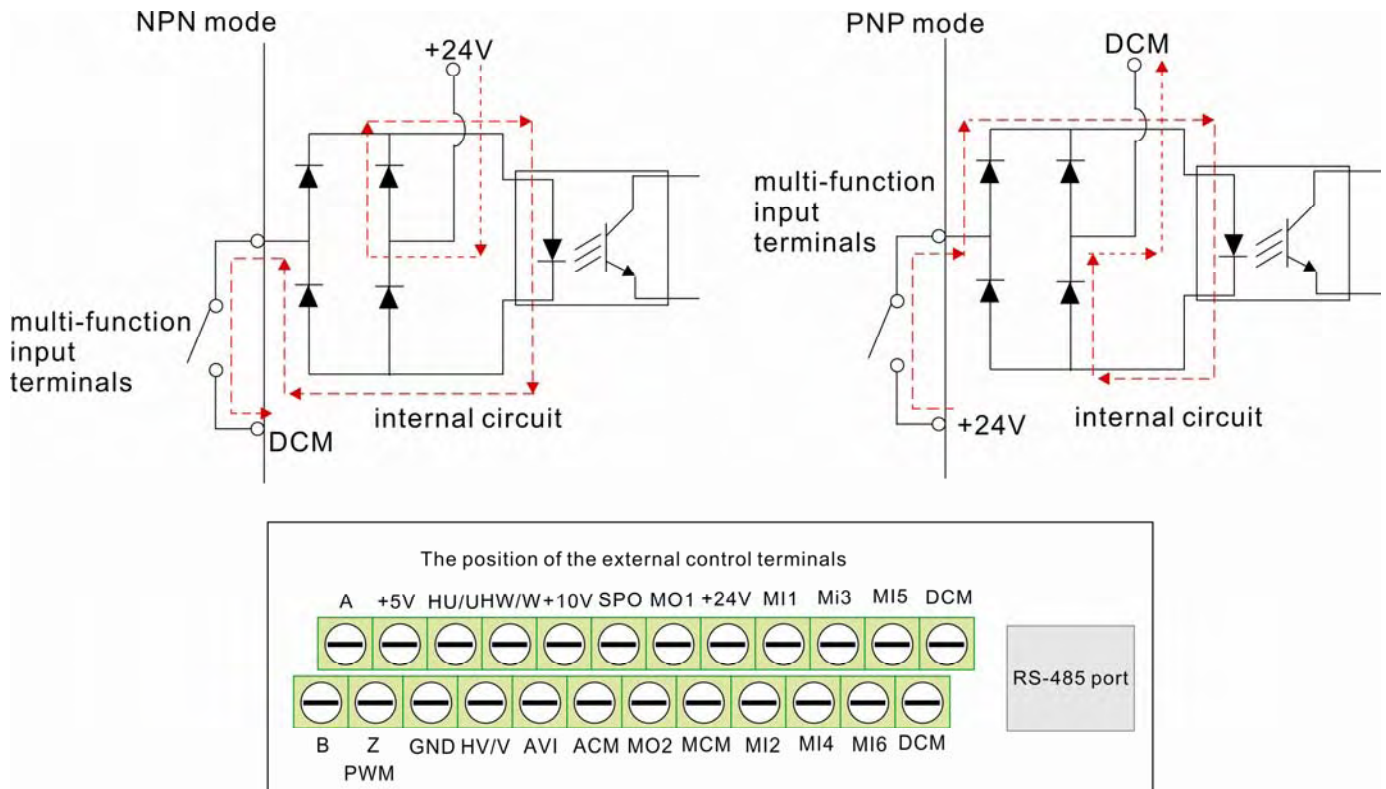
NPN mode

+24V

multi-function input terminals

DCM

internal circuit

PNP mode

DCM

multi-function input terminals

+24V

internal circuit

The position of the external control terminals

A +5V HU/U HW/W +10V SPO MO1 +24V MI1 Mi3 MI5 DCM

B Z PWM GND HV/V AVI ACM MO2 MCM MI2 MI4 MI6 DCM

RS-485 port